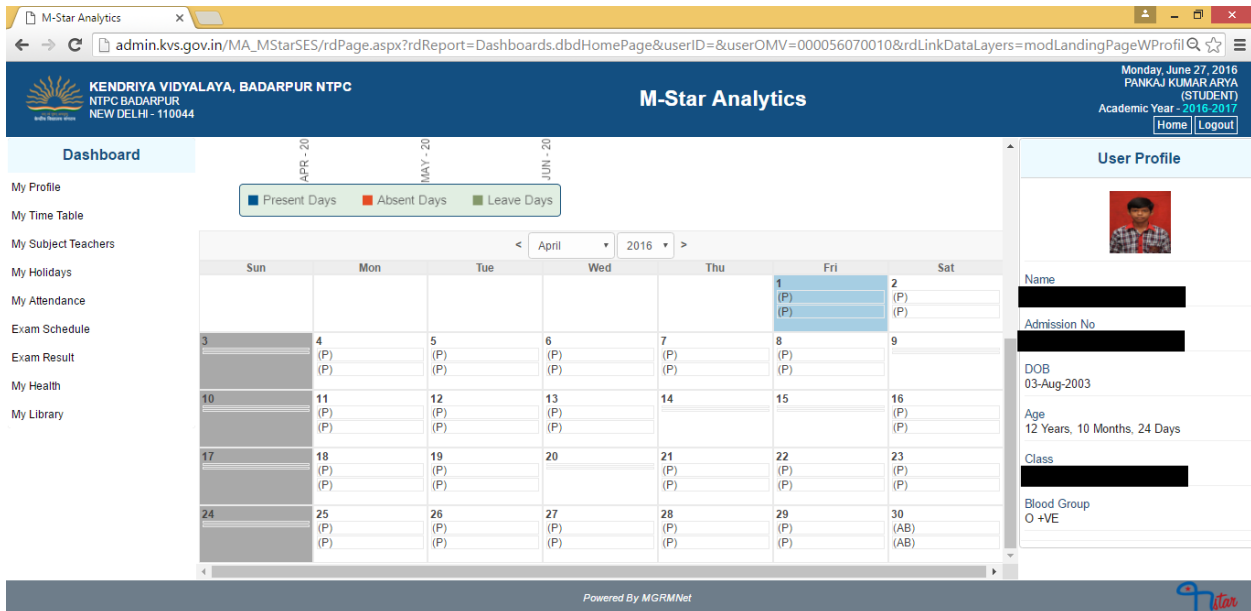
M-Star Analytics

admin.kvs.gov.in/MA_MStarSES/rdPage.aspx?rdReport=Dashboards.dbdHomePage&userID=&userOMV=000056070010&rdLinkDataLayers=modLandingPageWProfil

KENDRIYA VIDYALAYA, BADARPUR NTPC
NTPC BADARPUR
NEW DELHI - 110044

M-Star Analytics

Monday, June 27, 2016
PANKAJ KUMAR ARYA
(STUDENT)
Academic Year - 2016-2017
Home Logout

Dashboard

My Profile
My Time Table
My Subject Teachers
My Holidays
My Attendance
Exam Schedule
Exam Result
My Health
My Library

APR - 20
MAY - 20
JUN - 20

Present Days Absent Days Leave Days

< April 2016 >

| Sun | Mon | Tue | Wed | Thu | Fri | Sat |
|---|---|---|---|---|---|---|
| | | | | | 1 (P) (P) | 2 (P) (P) |
| 3 | 4 (P) (P) | 5 (P) (P) | 6 (P) (P) | 7 (P) (P) | 8 (P) (P) | 9 |
| 10 | 11 (P) (P) | 12 (P) (P) | 13 (P) (P) | 14 | 15 | 16 (P) (P) |
| 17 | 18 (P) (P) | 19 (P) (P) | 20 | 21 (P) (P) | 22 (P) (P) | 23 (P) (P) |
| 24 | 25 (P) (P) | 26 (P) (P) | 27 (P) (P) | 28 (P) (P) | 29 (P) (P) | 30 (AB) (AB) |

User Profile

Name

Admission No

DOB
03-Aug-2003

Age
12 Years, 10 Months, 24 Days

Class

Blood Group
O +VE

Powered By MGRMNet

star